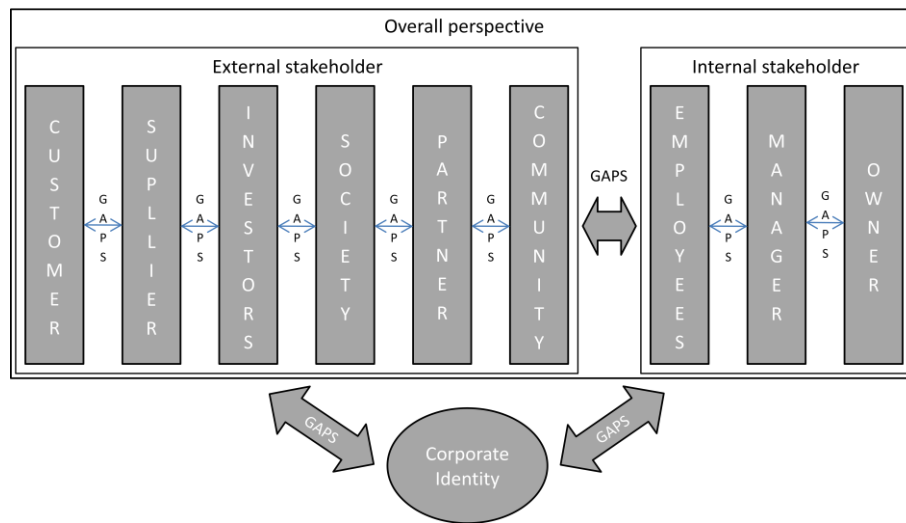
Overall perspective

External stakeholder

CUSTOMER

GAPS

SUPPLIER

GAPS

INVESTORS

GAPS

SOCIETY

GAPS

PARTNER

GAPS

COMMUNITY

GAPS

Internal stakeholder

EMPLOYEES

GAPS

MANAGER

GAPS

OWNER

GAPS

GAPS

Corporate Identity